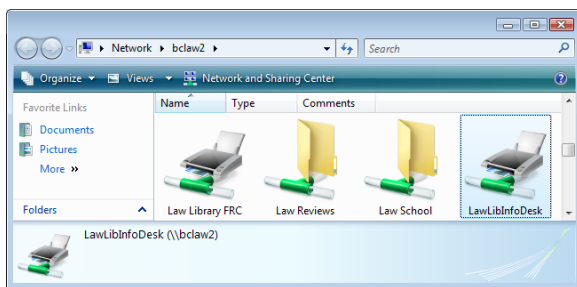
▸ Network ▸ bclaw2 ▸

Search

Organize ▾ Views ▾ Network and Sharing Center

Favorite Links

Documents

Pictures

More »

Folders

Name

Type

Comments

Law Library FRC

Law Reviews

Law School

LawLibInfoDesk

LawLibInfoDesk (\\bclaw2)